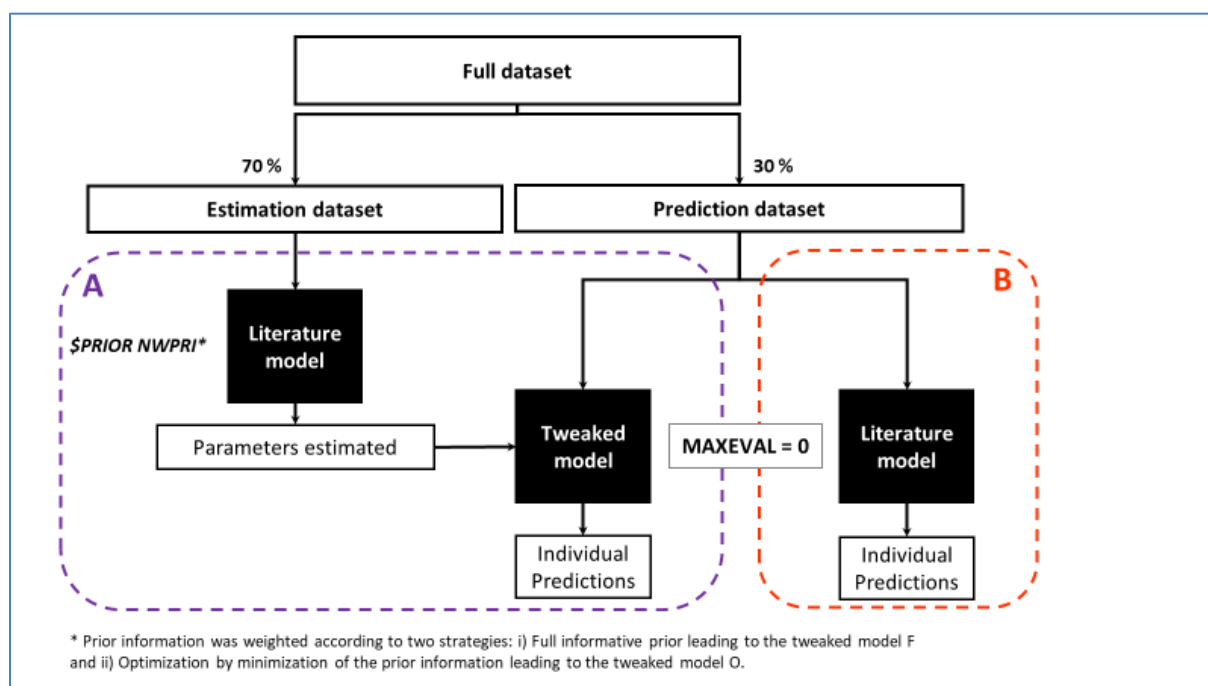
Full dataset

70 %

30 %

Estimation dataset

Prediction dataset

A

$PRIOR NWPRI*

Literature model

Parameters estimated

Tweaked model

Individual Predictions

MAXEVAL = 0

B

Literature model

Individual Predictions

* Prior information was weighted according to two strategies: i) Full informative prior leading to the tweaked model F and ii) Optimization by minimization of the prior information leading to the tweaked model O.